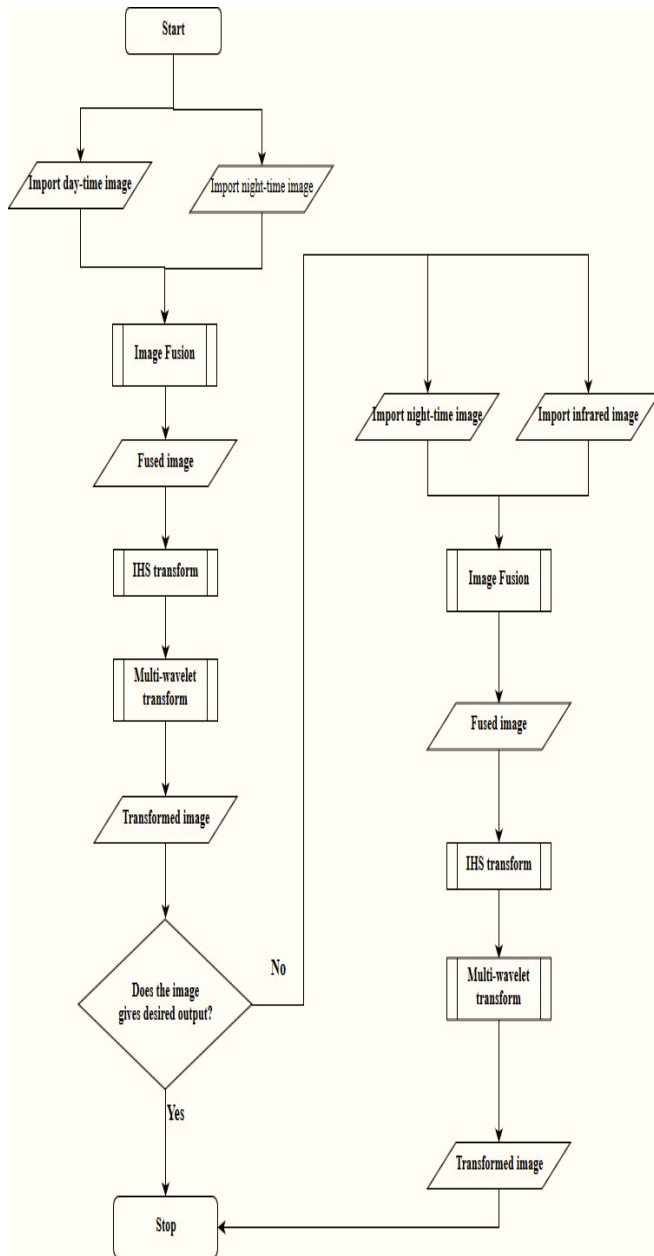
Start

Import day-time image

Import night-time image

Image Fusion

Fused image

IHS transform

Multi-wavelet transform

Transformed image

Does the image gives desired output?

No

Yes

Stop

Import night-time image

Import infrared image

Image Fusion

Fused image

IHS transform

Multi-wavelet transform

Transformed image